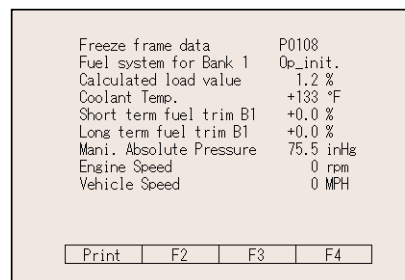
| | |
|---|---|
| Freeze frame data | P0108 |
| Fuel system for Bank 1 | Op_init. |
| Calculated load value | 1.2 % |
| Coolant Temp. | +133 °F |
| Short term fuel trim B1 | +0.0 % |
| Long term fuel trim B1 | +0.0 % |
| Mani. Absolute Pressure | 75.5 inHg |
| Engine Speed | 0 rpm |
| Vehicle Speed | 0 MPH |

| Print | F2 | F3 | F4 |
|---|---|---|---|